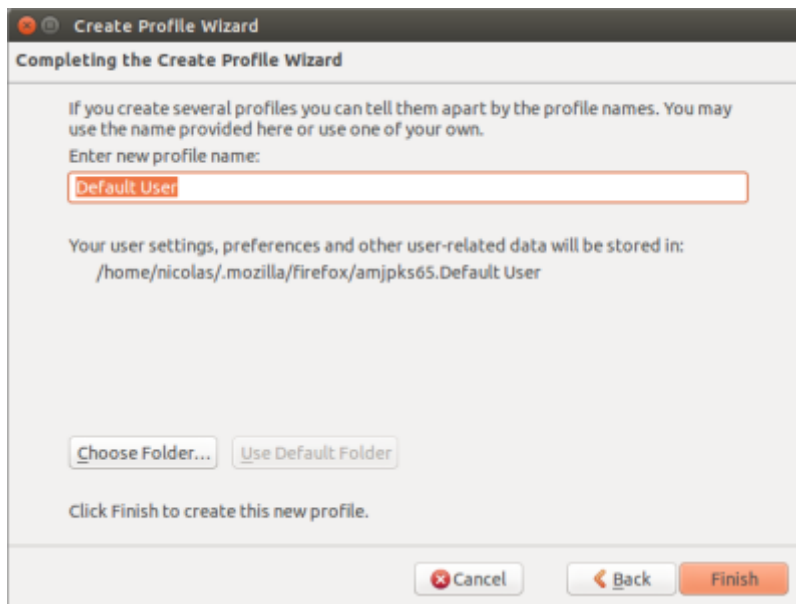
Create Profile Wizard

Completing the Create Profile Wizard

If you create several profiles you can tell them apart by the profile names. You may use the name provided here or use one of your own.

Enter new profile name:

Default User

Your user settings, preferences and other user-related data will be stored in:
/home/nicolas/.mozilla/firefox/amjpks65.Default User

Choose Folder...

Use Default Folder

Click Finish to create this new profile.

Cancel

Back

Finish